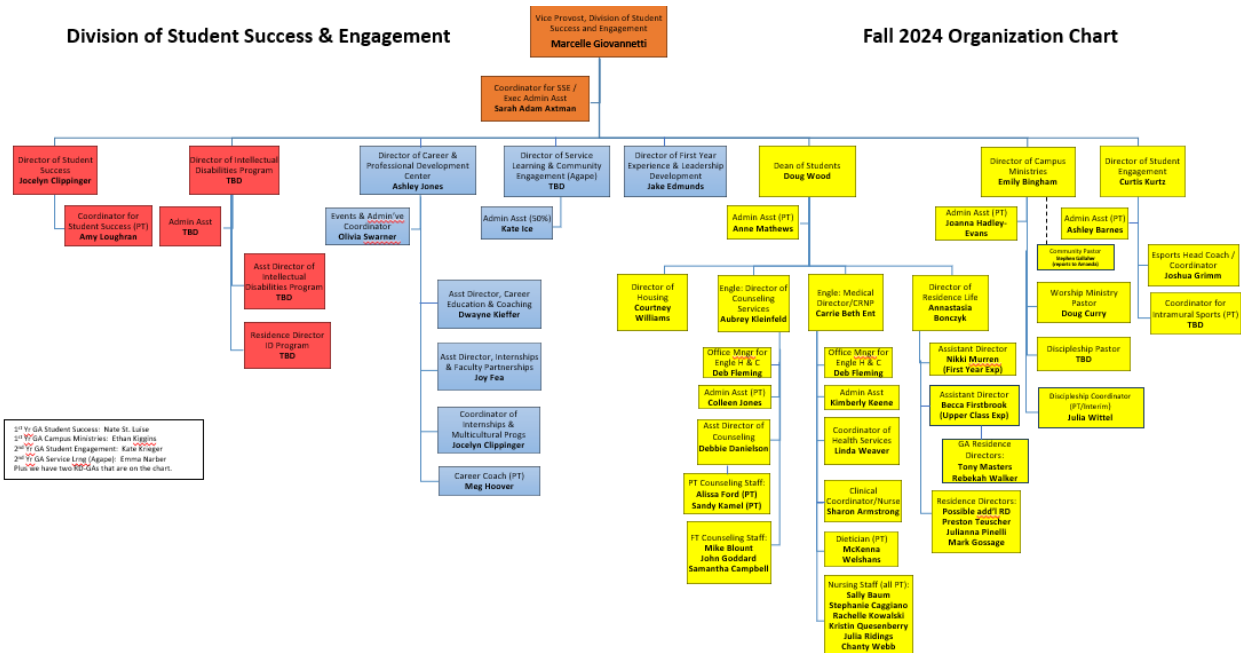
Division of Student Success & Engagement

Vice Provost, Division of Student Success and Engagement
Marcelle Giovannetti

Fall 2024 Organization Chart

Coordinator for SSE / Exec Admin Asst
Sarah Adam Axtman

Director of Student Success
Jocelyn Clippinger

Coordinator for Student Success (PT)
Amy Loughran

Director of Intellectual Disabilities Program
TBD

Admin Asst
TBD

Asst Director of Intellectual Disabilities Program
TBD

Residence Director ID Program
TBD

Director of Career & Professional Development Center
Ashley Jones

Events & Admin've Coordinator
Olivia Swarner

Asst Director, Career Education & Coaching
Dwayne Kieffer

Asst Director, Internships & Faculty Partnerships
Joy Fea

Coordinator of Internships & Multicultural Progs
Jocelyn Clippinger

Career Coach (PT)
Meg Hoover

Director of Service Learning & Community Engagement (Agape)
TBD

Admin Asst (50%)
Kate Ice

Director of First Year Experience & Leadership Development
Jake Edmunds

Dean of Students
Doug Wood

Admin Asst (PT)
Anne Mathews

Director of Housing
Courtney Williams

Engle: Director of Counseling Services
Aubrey Kleinfeld

Office Mngr for Engle H & C
Deb Fleming

Admin Asst (PT)
Colleen Jones

Asst Director of Counseling
Debbie Danielson

PT Counseling Staff:
Alissa Ford (PT)
Sandy Kamel (PT)

FT Counseling Staff:
Mike Blount
John Goddard
Samantha Campbell

Engle: Medical Director/CRNP
Carrie Beth Ent

Office Mngr for Engle H & C
Deb Fleming

Admin Asst
Kimberly Keene

Coordinator of Health Services
Linda Weaver

Clinical Coordinator/Nurse
Sharon Armstrong

Dietician (PT)
McKenna Welshans

Nursing Staff (all PT):
Sally Baum
Stephanie Caggiano
Rachelle Kowalski
Kristin Quesenberry
Julia Ridings
Chanty Webb

Director of Residence Life
Annastasia Bonczyk

Assistant Director
Nikki Murren
(First Year Exp)

Assistant Director
Becca Firstbrook
(Upper Class Exp)

GA Residence Directors:
Tony Masters
Rebekah Walker

Residence Directors:
Possible add'l RD
Preston Teuscher
Julianna Pinelli
Mark Gossage

Director of Campus Ministries
Emily Bingham

Admin Asst (PT)
Joanna Hadley-Evans

Community Pastor
Stephen Gallaher (reports to Armando)

Worship Ministry Pastor
Doug Curry

Discipleship Pastor
TBD

Discipleship Coordinator (PT/Interim)
Julia Wittel

Director of Student Engagement
Curtis Kurtz

Admin Asst (PT)
Ashley Barnes

Esports Head Coach / Coordinator
Joshua Grimm

Coordinator for Intramural Sports (PT)
TBD

1st Yr GA Student Success: Nate St. Luise
1st Yr GA Campus Ministries: Ethan Kiggins
2nd Yr GA Student Engagement: Kate Krieger
2nd Yr GA Service Lrng (Agape): Emma Narber
Plus we have two RD GAs that are on the chart.